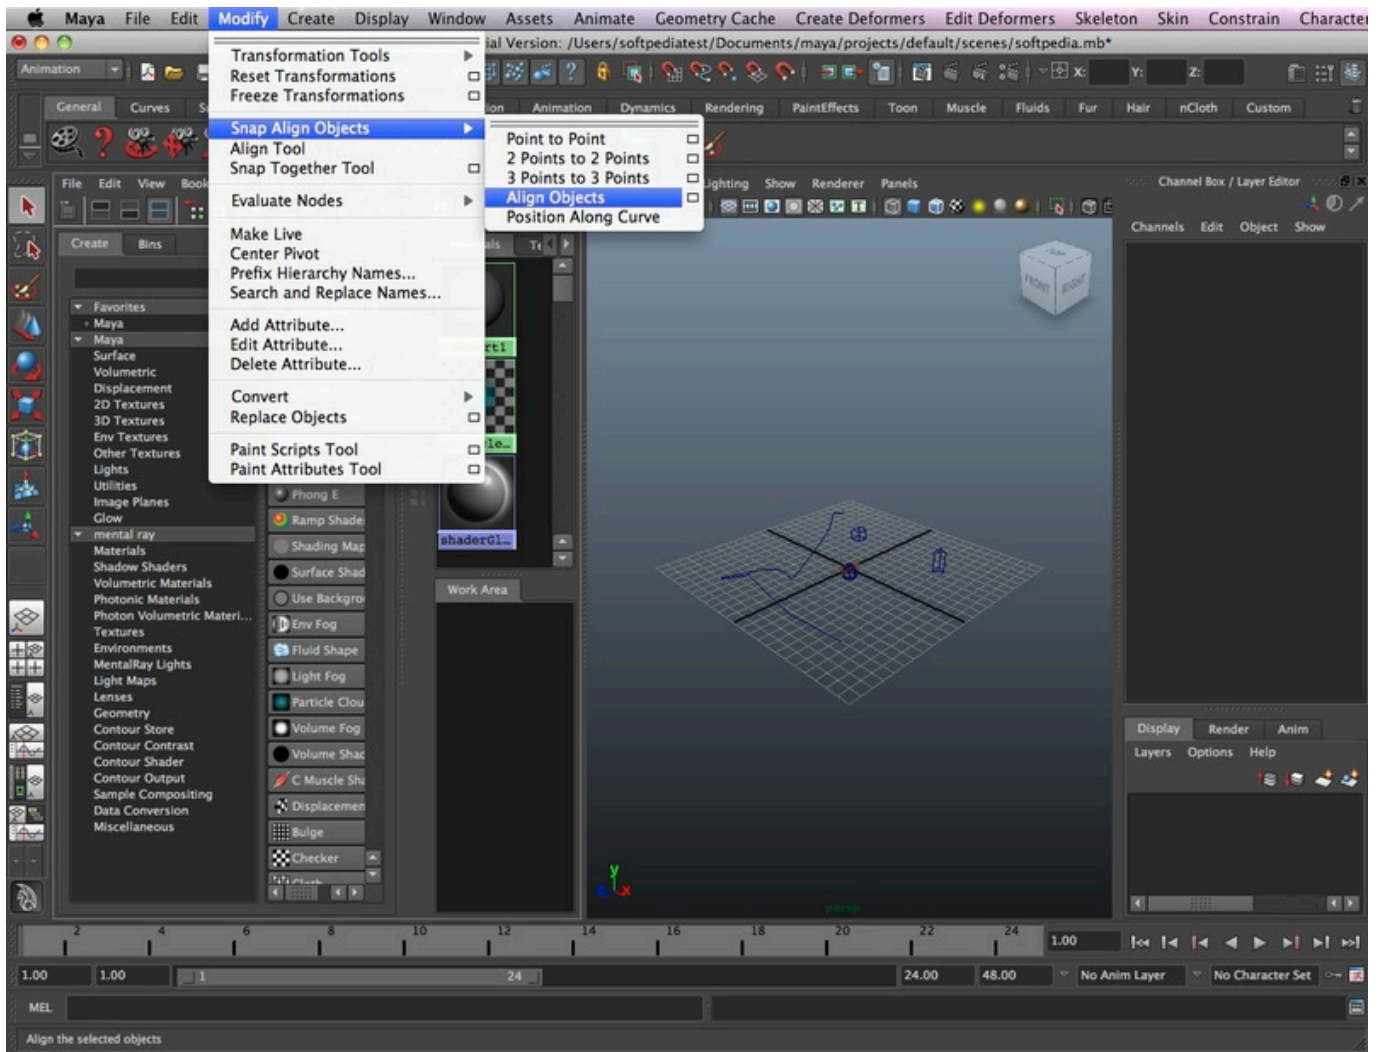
Maya File Edit Modify Create Display Window Assets Animate Geometry Cache Create Deformers Edit Deformers Skeleton Skin Constrain Characte

ial Version: /Users/softpediatest/Documents/maya/projects/default/scenes/softpedia.mb*

Animation

General Curves S

on Animation Dynamics Rendering PaintEffects Toon Muscle Fluids Fur Hair nCloth Custom

Transformation Tools
Reset Transformations
Freeze Transformations
Snap Align Objects
Align Tool
Snap Together Tool
Evaluate Nodes
Make Live
Center Pivot
Prefix Hierarchy Names...
Search and Replace Names...
Add Attribute...
Edit Attribute...
Delete Attribute...
Convert
Replace Objects
Paint Scripts Tool
Paint Attributes Tool

Point to Point
2 Points to 2 Points
3 Points to 3 Points
Align Objects
Position Along Curve

File Edit View Book

ighting Show Renderer Panels

Channel Box / Layer Editor

Channels Edit Object Show

Create Bins

Favorites
Maya
Maya
Surface
Volumetric
Displacement
2D Textures
3D Textures
Env Textures
Other Textures
Lights
Utilities
Image Planes
Glow
mental ray
Materials
Shadow Shaders
Volumetric Materials
Photonic Materials
Photon Volumetric Materi...
Textures
Environments
MentalRay Lights
Light Maps
Lenses
Geometry
Contour Store
Contour Contrast
Contour Shader
Contour Output
Sample Compositing
Data Conversion
Miscellaneous

als Te
rt1
le...
shaderGl...

Phong E
Ramp Shade
Shading Map
Surface Shad
Use Backgro
Env Fog
Fluid Shape
Light Fog
Particle Clou
Volume Fog
Volume Shad
C Muscle Sh
Displacemen
Bulge
Checker

Work Area

FRONT RIGHT

persp

Display Render Anim
Layers Options Help

2 4 6 8 10 12 14 16 18 20 22 24 1.00

1.00 1.00 1 24 24.00 48.00 No Anim Layer No Character Set

MEL

Align the selected objects